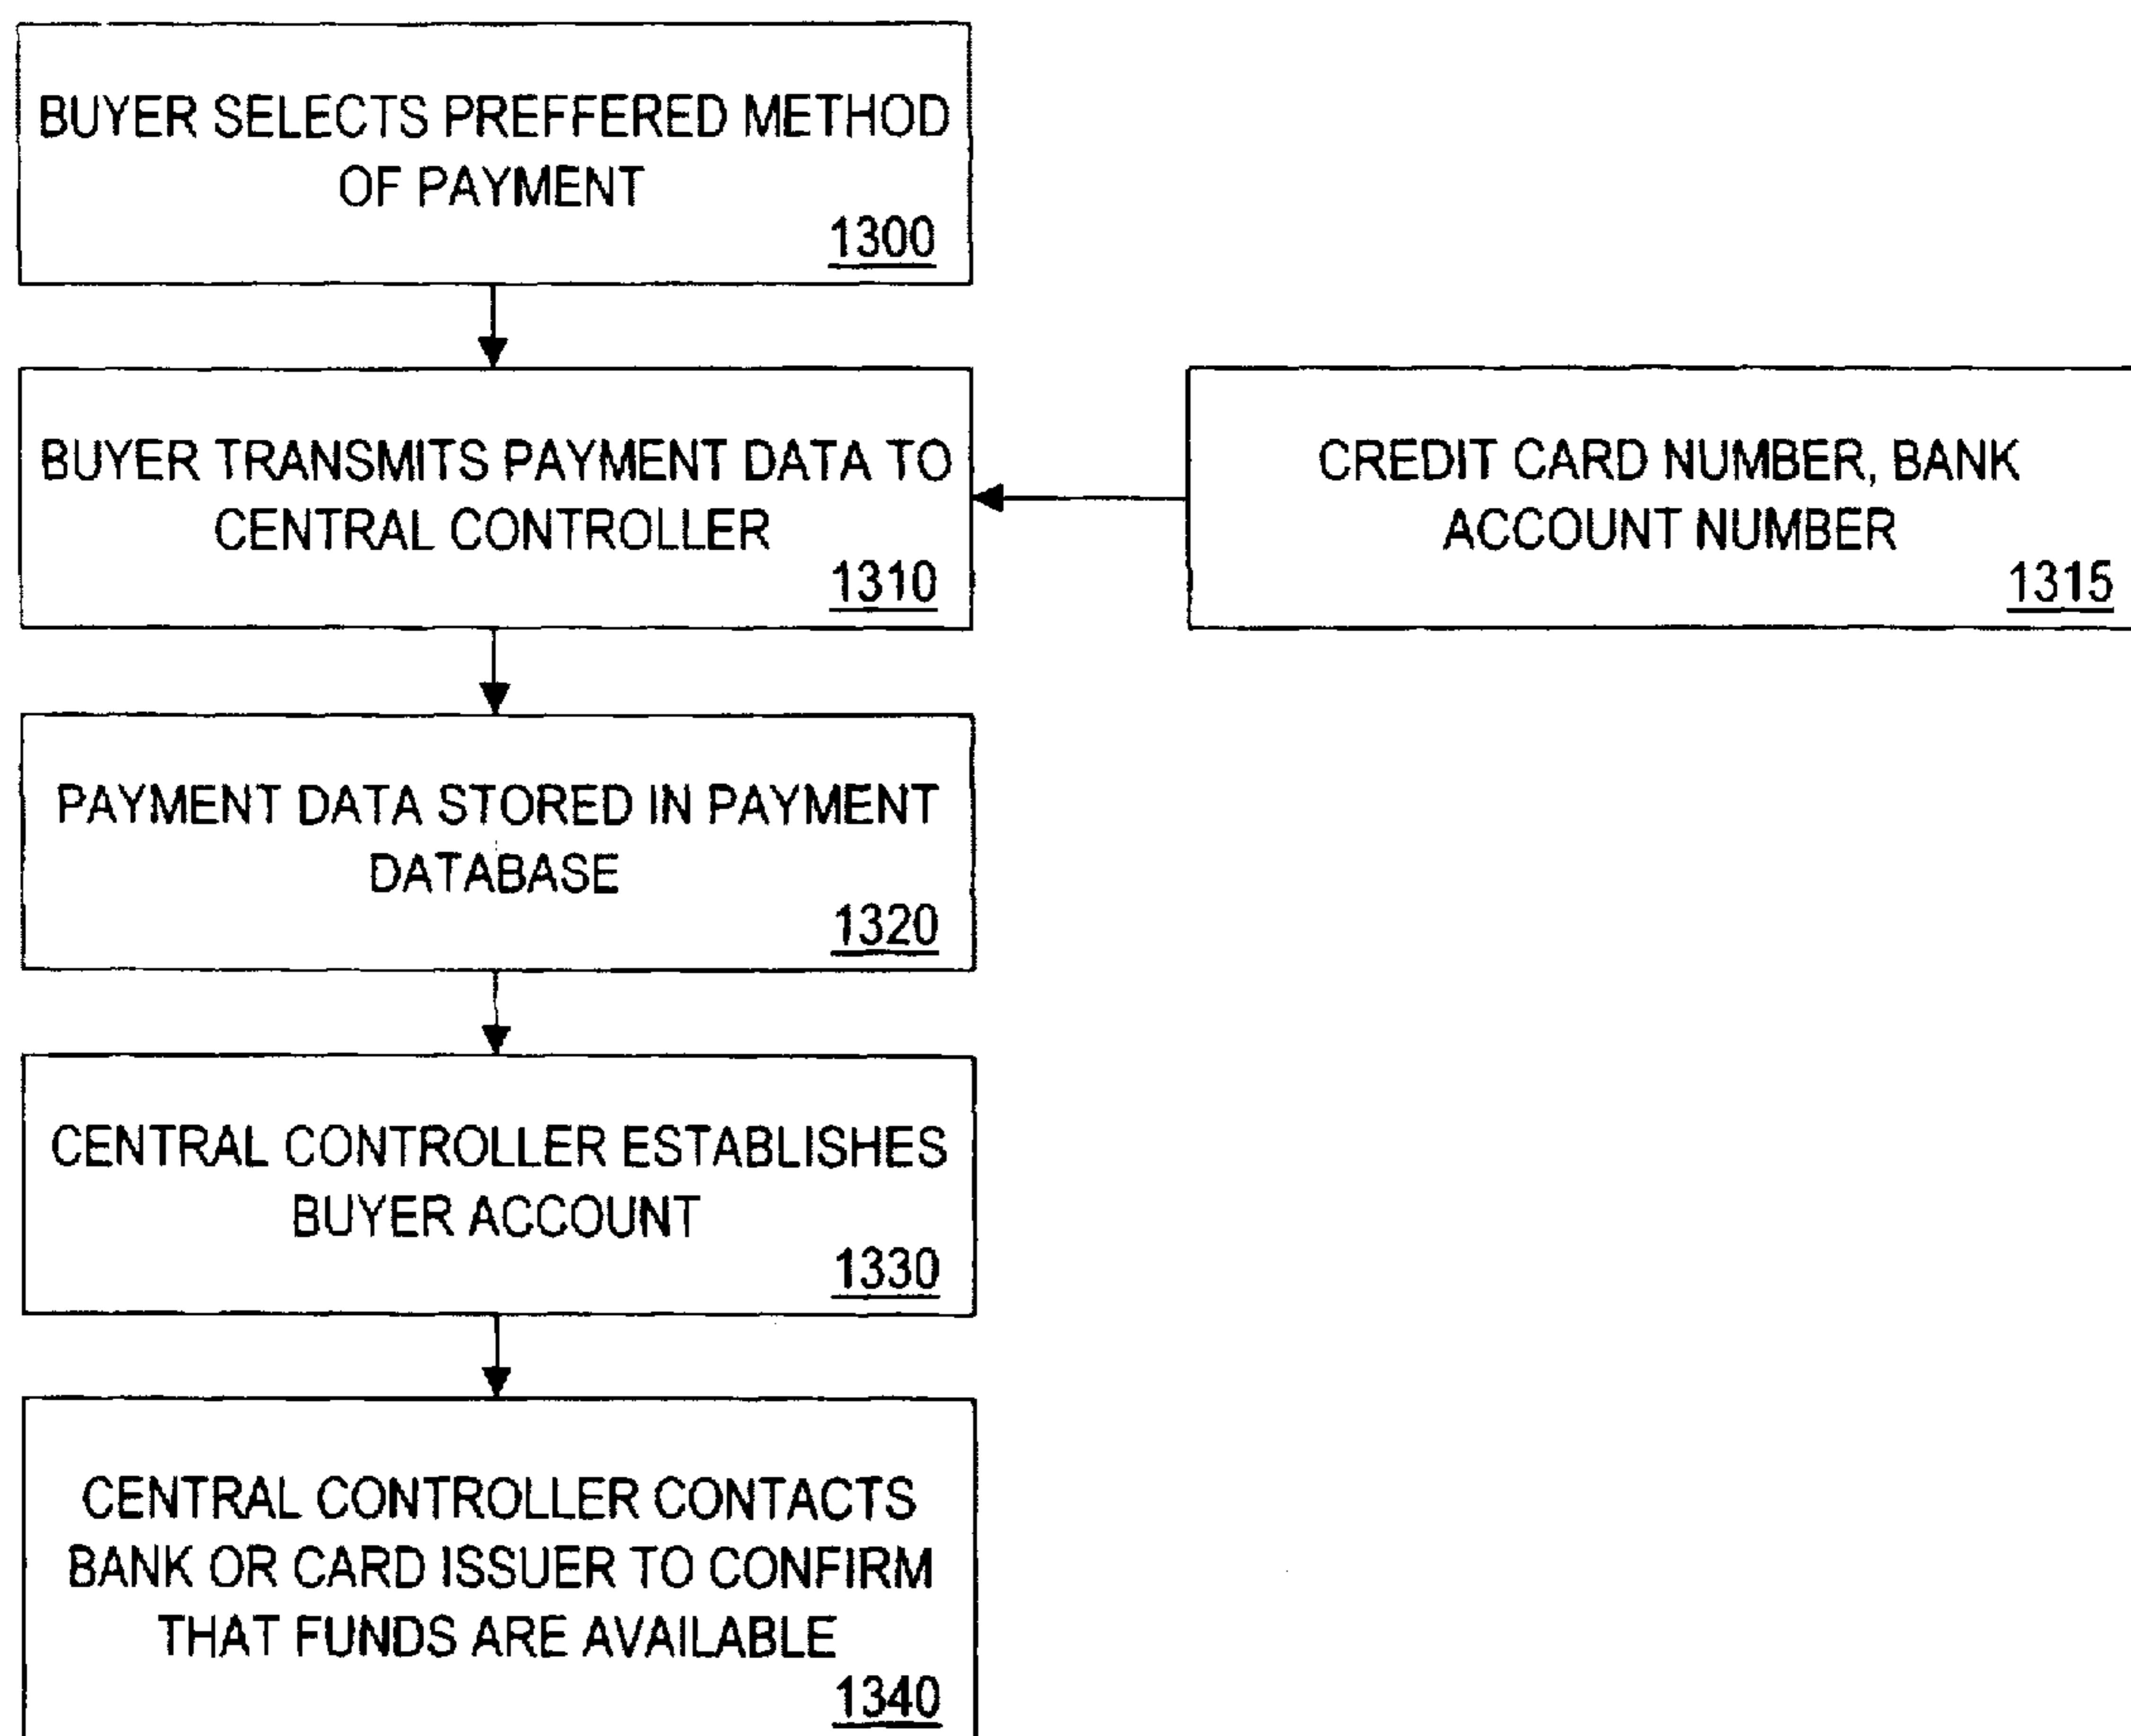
BUYER SELECTS PREFFERED METHOD OF PAYMENT
1300

BUYER TRANSMITS PAYMENT DATA TO CENTRAL CONTROLLER
1310

CREDIT CARD NUMBER, BANK ACCOUNT NUMBER
1315

PAYMENT DATA STORED IN PAYMENT DATABASE
1320

CENTRAL CONTROLLER ESTABLISHES BUYER ACCOUNT
1330

CENTRAL CONTROLLER CONTACTS BANK OR CARD ISSUER TO CONFIRM THAT FUNDS ARE AVAILABLE
1340